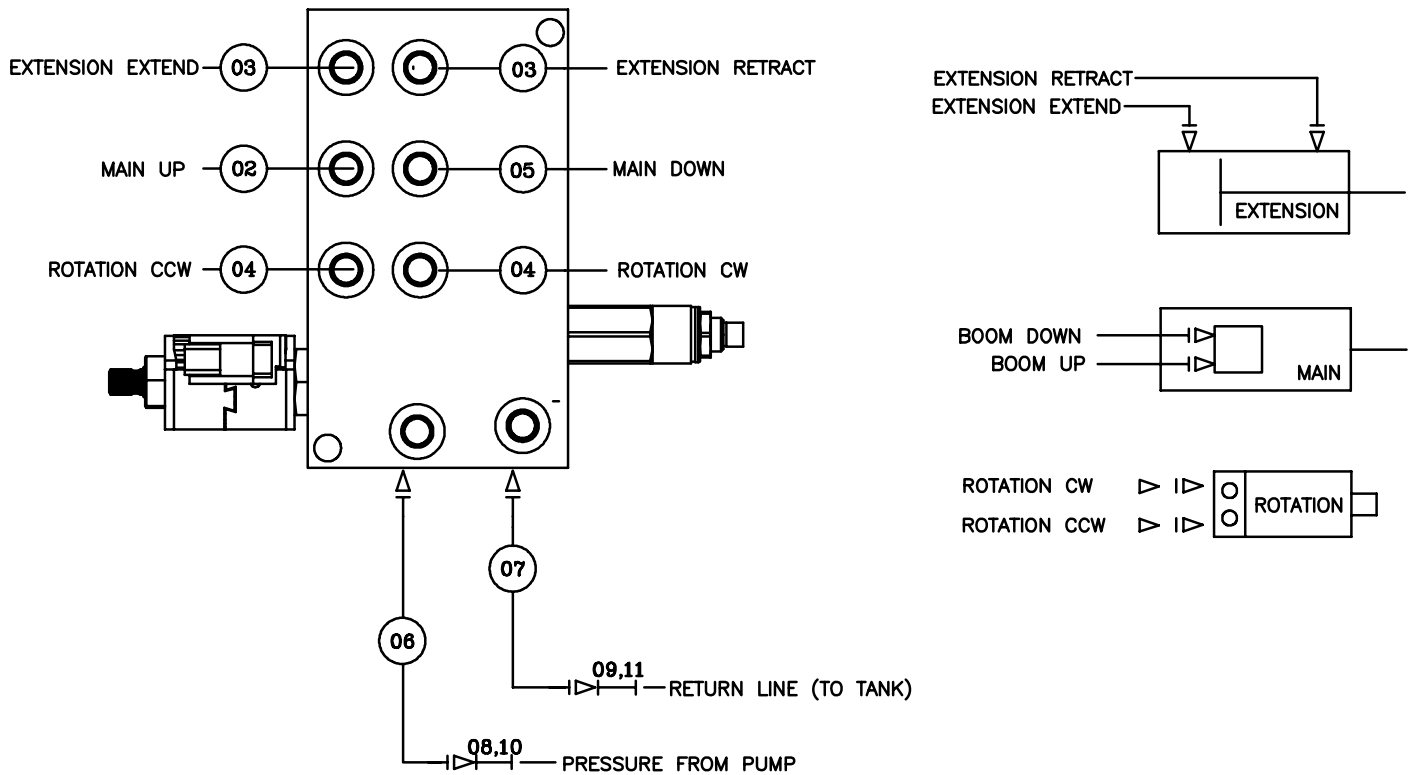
EXTENSION EXTEND 03
03 EXTENSION RETRACT
MAIN UP 02
05 MAIN DOWN
ROTATION CCW 04
04 ROTATION CW

EXTENSION RETRACT
EXTENSION EXTEND
EXTENSION

BOOM DOWN
BOOM UP
MAIN

ROTATION CW
ROTATION CCW
ROTATION

07
06
09,11 RETURN LINE (TO TANK)
08,10 PRESSURE FROM PUMP